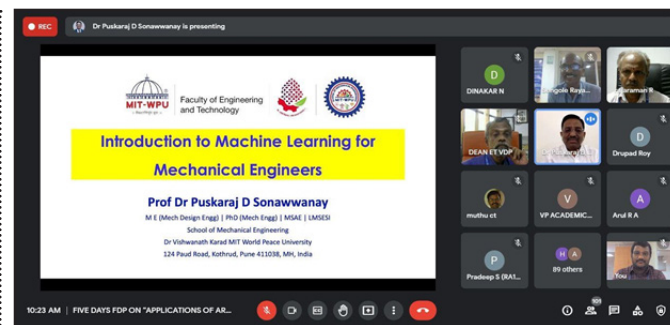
REC

Dr Puskaraj D Sonawwanay is presenting

MIT-WPU

Faculty of Engineering and Technology

Introduction to Machine Learning for Mechanical Engineers

Prof Dr Puskaraj D Sonawwanay

M E (Mech Design Engg) | PhD (Mech Engg) | MSAE | LMSESI

School of Mechanical Engineering

Dr Vishwanath Karad MIT World Peace University

124 Paud Road, Kothrud, Pune 411038, MH, India

D

DINAKAR N

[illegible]ngole Raja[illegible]

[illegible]aman B

DEAN ET VDP

D

Drupad Roy

muthu ct

V

VP ACADEMIC...

A

Arul R A

P

Pradeep S (RA1...

H A

89 others

You

10:23 AM | FIVE DAYS FDP ON "APPLICATIONS OF AR...

101